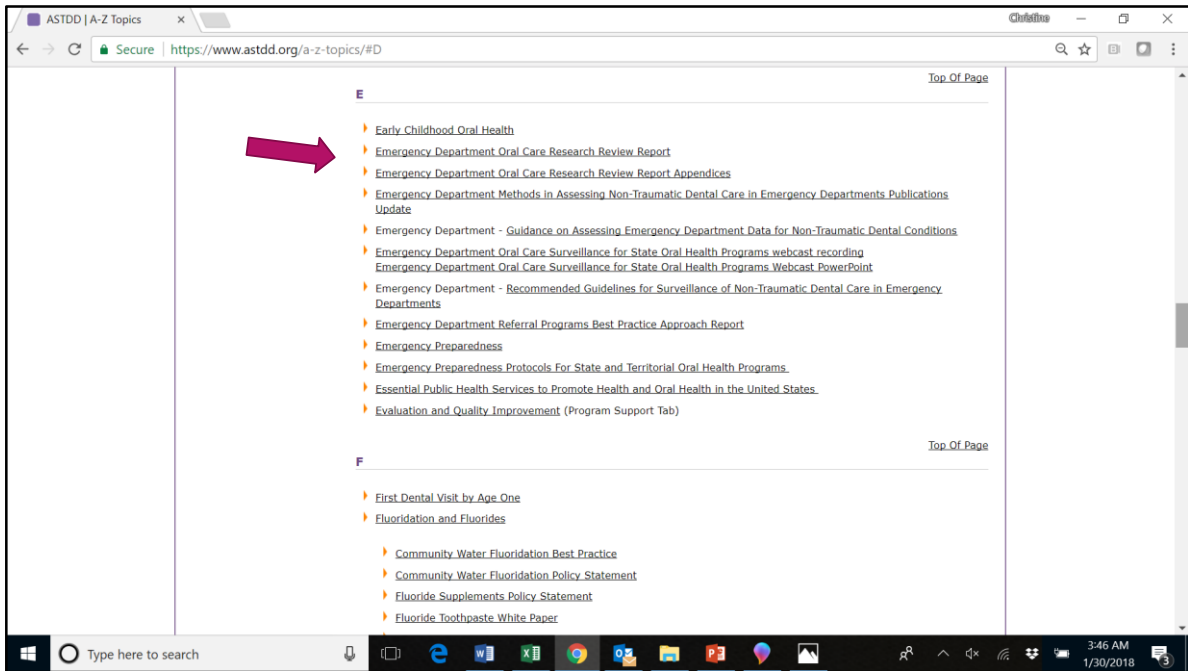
ASTDD | A-Z Topics ×

Christine

Secure | https://www.astdd.org/a-z-topics/#D

Top Of Page

E

Early Childhood Oral Health

Emergency Department Oral Care Research Review Report

Emergency Department Oral Care Research Review Report Appendices

Emergency Department Methods in Assessing Non-Traumatic Dental Care in Emergency Departments Publications Update

Emergency Department - Guidance on Assessing Emergency Department Data for Non-Traumatic Dental Conditions

Emergency Department Oral Care Surveillance for State Oral Health Programs webcast recording
Emergency Department Oral Care Surveillance for State Oral Health Programs Webcast PowerPoint

Emergency Department - Recommended Guidelines for Surveillance of Non-Traumatic Dental Care in Emergency Departments

Emergency Department Referral Programs Best Practice Approach Report

Emergency Preparedness

Emergency Preparedness Protocols For State and Territorial Oral Health Programs

Essential Public Health Services to Promote Health and Oral Health in the United States

Evaluation and Quality Improvement (Program Support Tab)

Top Of Page

F

First Dental Visit by Age One

Fluoridation and Fluorides

Community Water Fluoridation Best Practice

Community Water Fluoridation Policy Statement

Fluoride Supplements Policy Statement

Fluoride Toothpaste White Paper

Type here to search

3:46 AM
1/30/2018

3